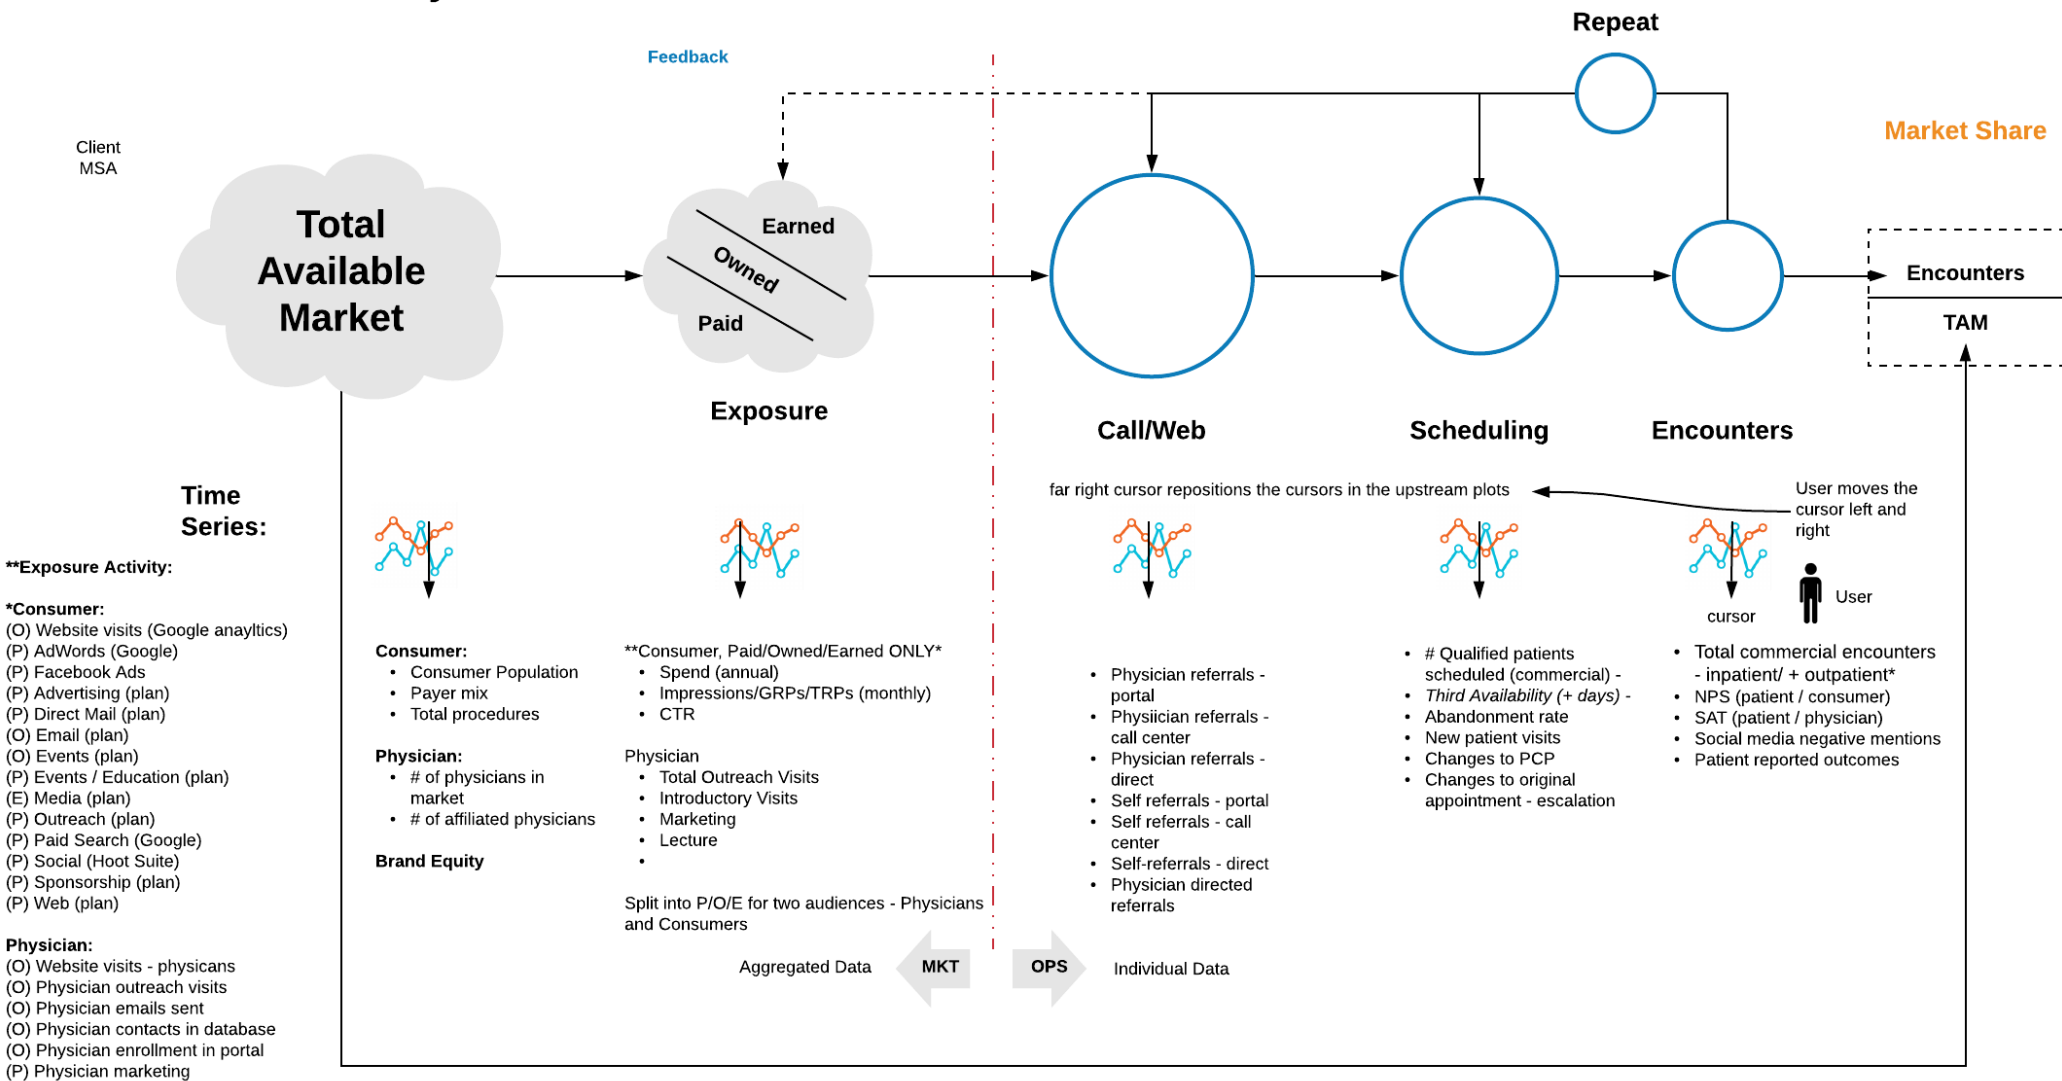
Repeat

Feedback

Market Share

Client MSA

Total Available Market

Earned
Owned
Paid

Exposure

Encounters
TAM

Call/Web

Scheduling

Encounters

Time Series:

far right cursor repositions the cursors in the upstream plots

User moves the cursor left and right

User

cursor

**Exposure Activity:

*Consumer:
(O) Website visits (Google anayltics)
(P) AdWords (Google)
(P) Facebook Ads
(P) Advertising (plan)
(P) Direct Mail (plan)
(O) Email (plan)
(O) Events (plan)
(P) Events / Education (plan)
(E) Media (plan)
(P) Outreach (plan)
(P) Paid Search (Google)
(P) Social (Hoot Suite)
(P) Sponsorship (plan)
(P) Web (plan)

Physician:
(O) Website visits - physicans
(O) Physician outreach visits
(O) Physician emails sent
(O) Physician contacts in database
(O) Physician enrollment in portal
(P) Physician marketing

Consumer:
• Consumer Population
• Payer mix
• Total procedures

Physician:
• # of physicians in market
• # of affiliated physicians

Brand Equity

**Consumer, Paid/Owned/Earned ONLY*
• Spend (annual)
• Impressions/GRPs/TRPs (monthly)
• CTR

Physician
• Total Outreach Visits
• Introductory Visits
• Marketing
• Lecture
•

Split into P/O/E for two audiences - Physicians and Consumers

• Physician referrals - portal
• Physiician referrals - call center
• Physician referrals - direct
• Self referrals - portal
• Self referrals - call center
• Self-referrals - direct
• Physician directed referrals

• # Qualified patients scheduled (commercial) -
• *Third Availability (+ days)* -
• Abandonment rate
• New patient visits
• Changes to PCP
• Changes to original appointment - escalation

• Total commercial encounters - inpatient/ + outpatient*
• NPS (patient / consumer)
• SAT (patient / physician)
• Social media negative mentions
• Patient reported outcomes

Aggregated Data
MKT
OPS
Individual Data